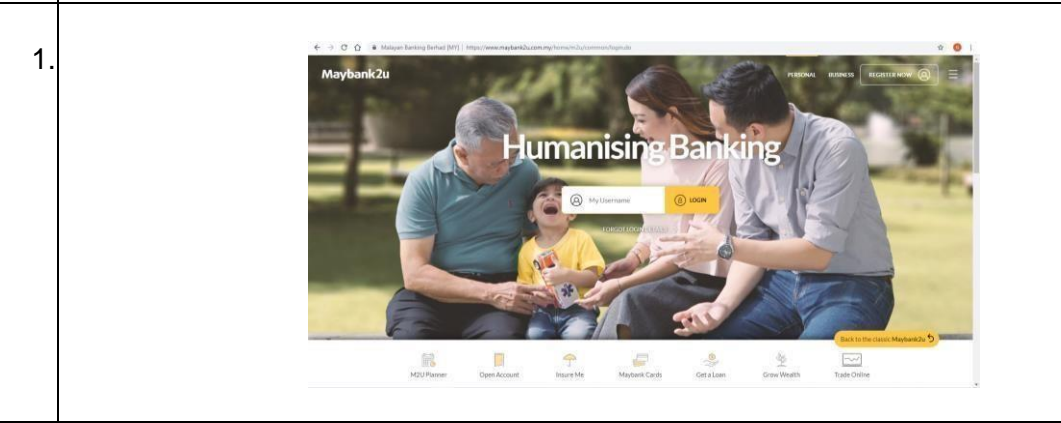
1.

Malayan Banking Berhad [MY] | https://www.maybank2u.com.my/home/m2u/common/login.do

Maybank2u

PERSONAL BUSINESS REGISTER NOW

Humanising Banking

My Username

LOGIN

FORGOT LOGIN DETAILS

Back to the classic Maybank2u

M2U Planner
Open Account
Insure Me
Maybank Cards
Get a Loan
Grow Wealth
Trade Online